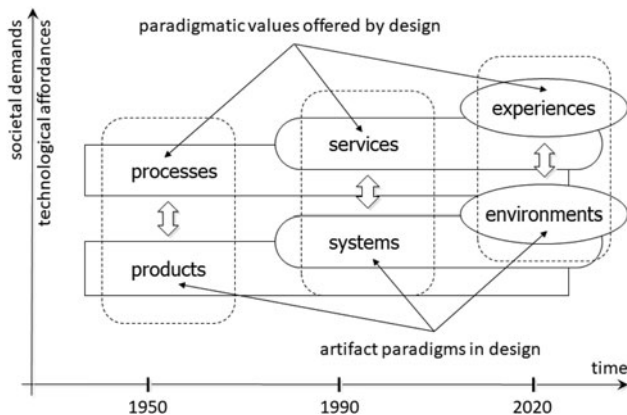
societal demands
technological affordances

paradigmatic values offered by design

experiences

services

processes

environments

systems

products

artifact paradigms in design

time

1950

1990

2020